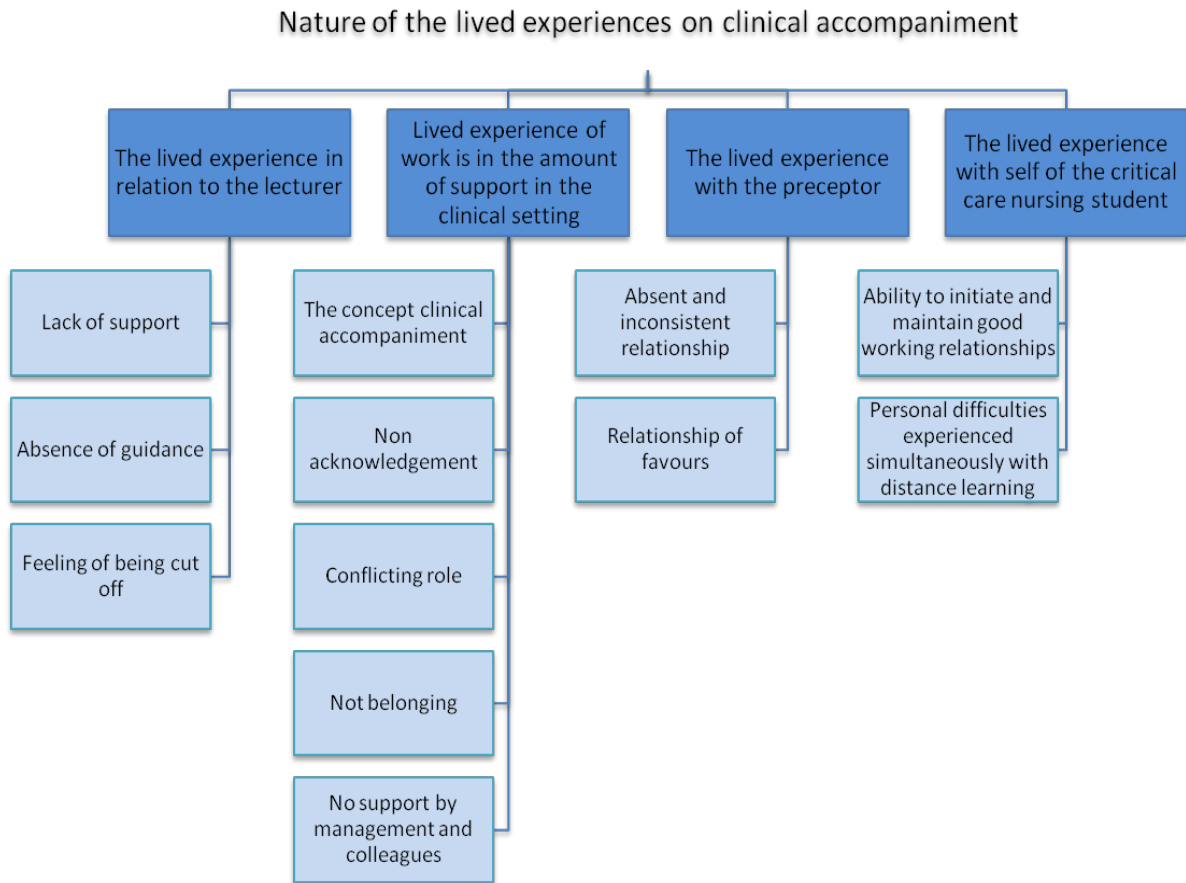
Nature of the lived experiences on clinical accompaniment

The lived experience in relation to the lecturer

Lack of support

Absence of guidance

Feeling of being cut off

Lived experience of work is in the amount of support in the clinical setting

The concept clinical accompaniment

Non acknowledgement

Conflicting role

Not belonging

No support by management and colleagues

The lived experience with the preceptor

Absent and inconsistent relationship

Relationship of favours

The lived experience with self of the critical care nursing student

Ability to initiate and maintain good working relationships

Personal difficulties experienced simultaneously with distance learning